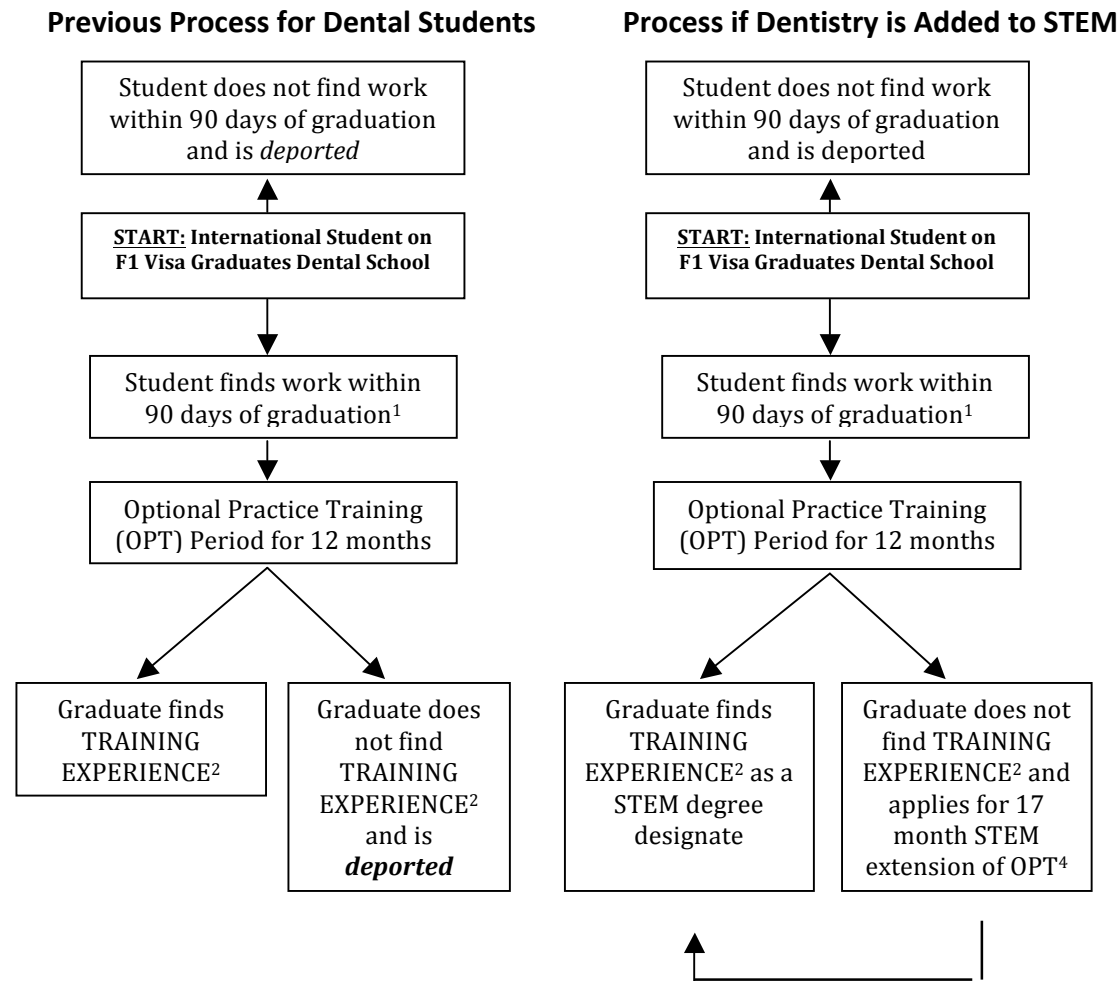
**Previous Process for Dental Students**

Student does not find work within 90 days of graduation and is *deported*

**START: International Student on F1 Visa Graduates Dental School**

Student finds work within 90 days of graduation$^1$

Optional Practice Training (OPT) Period for 12 months

Graduate finds TRAINING EXPERIENCE$^2$

Graduate does not find TRAINING EXPERIENCE$^2$ and is ***deported***

**Process if Dentistry is Added to STEM**

Student does not find work within 90 days of graduation and is deported

**START: International Student on F1 Visa Graduates Dental School**

Student finds work within 90 days of graduation$^1$

Optional Practice Training (OPT) Period for 12 months

Graduate finds TRAINING EXPERIENCE$^2$ as a STEM degree designate

Graduate does not find TRAINING EXPERIENCE$^2$ and applies for 17 month STEM extension of OPT$^4$